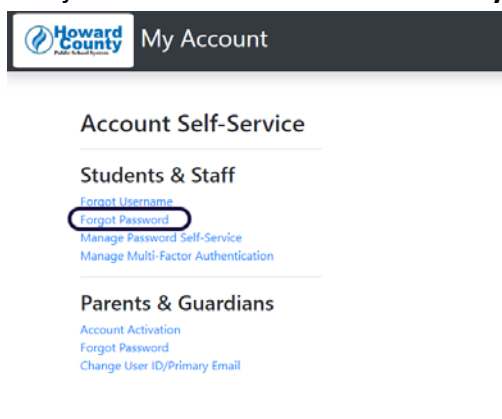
Howard County Public School System My Account

Account Self-Service

Students & Staff
Forgot Username
Forgot Password
Manage Password Self-Service
Manage Multi-Factor Authentication

Parents & Guardians
Account Activation
Forgot Password
Change User ID/Primary Email